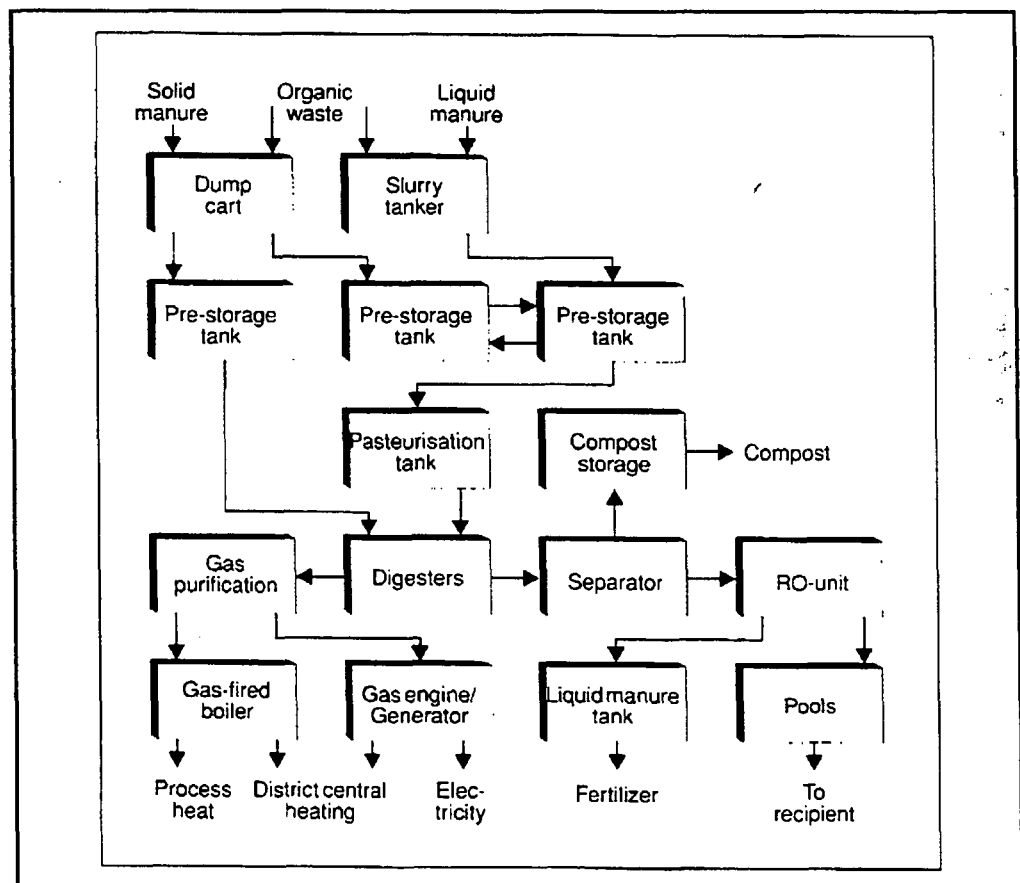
Solid manure

Organic waste

Liquid manure

Dump cart

Slurry tanker

Pre-storage tank

Pre-storage tank

Pre-storage tank

Pasteurisation tank

Compost storage

Compost

Gas purification

Digesters

Separator

RO-unit

Gas-fired boiler

Gas engine/ Generator

Liquid manure tank

Pools

Process heat

District central heating

Electricity

Fertilizer

To recipient